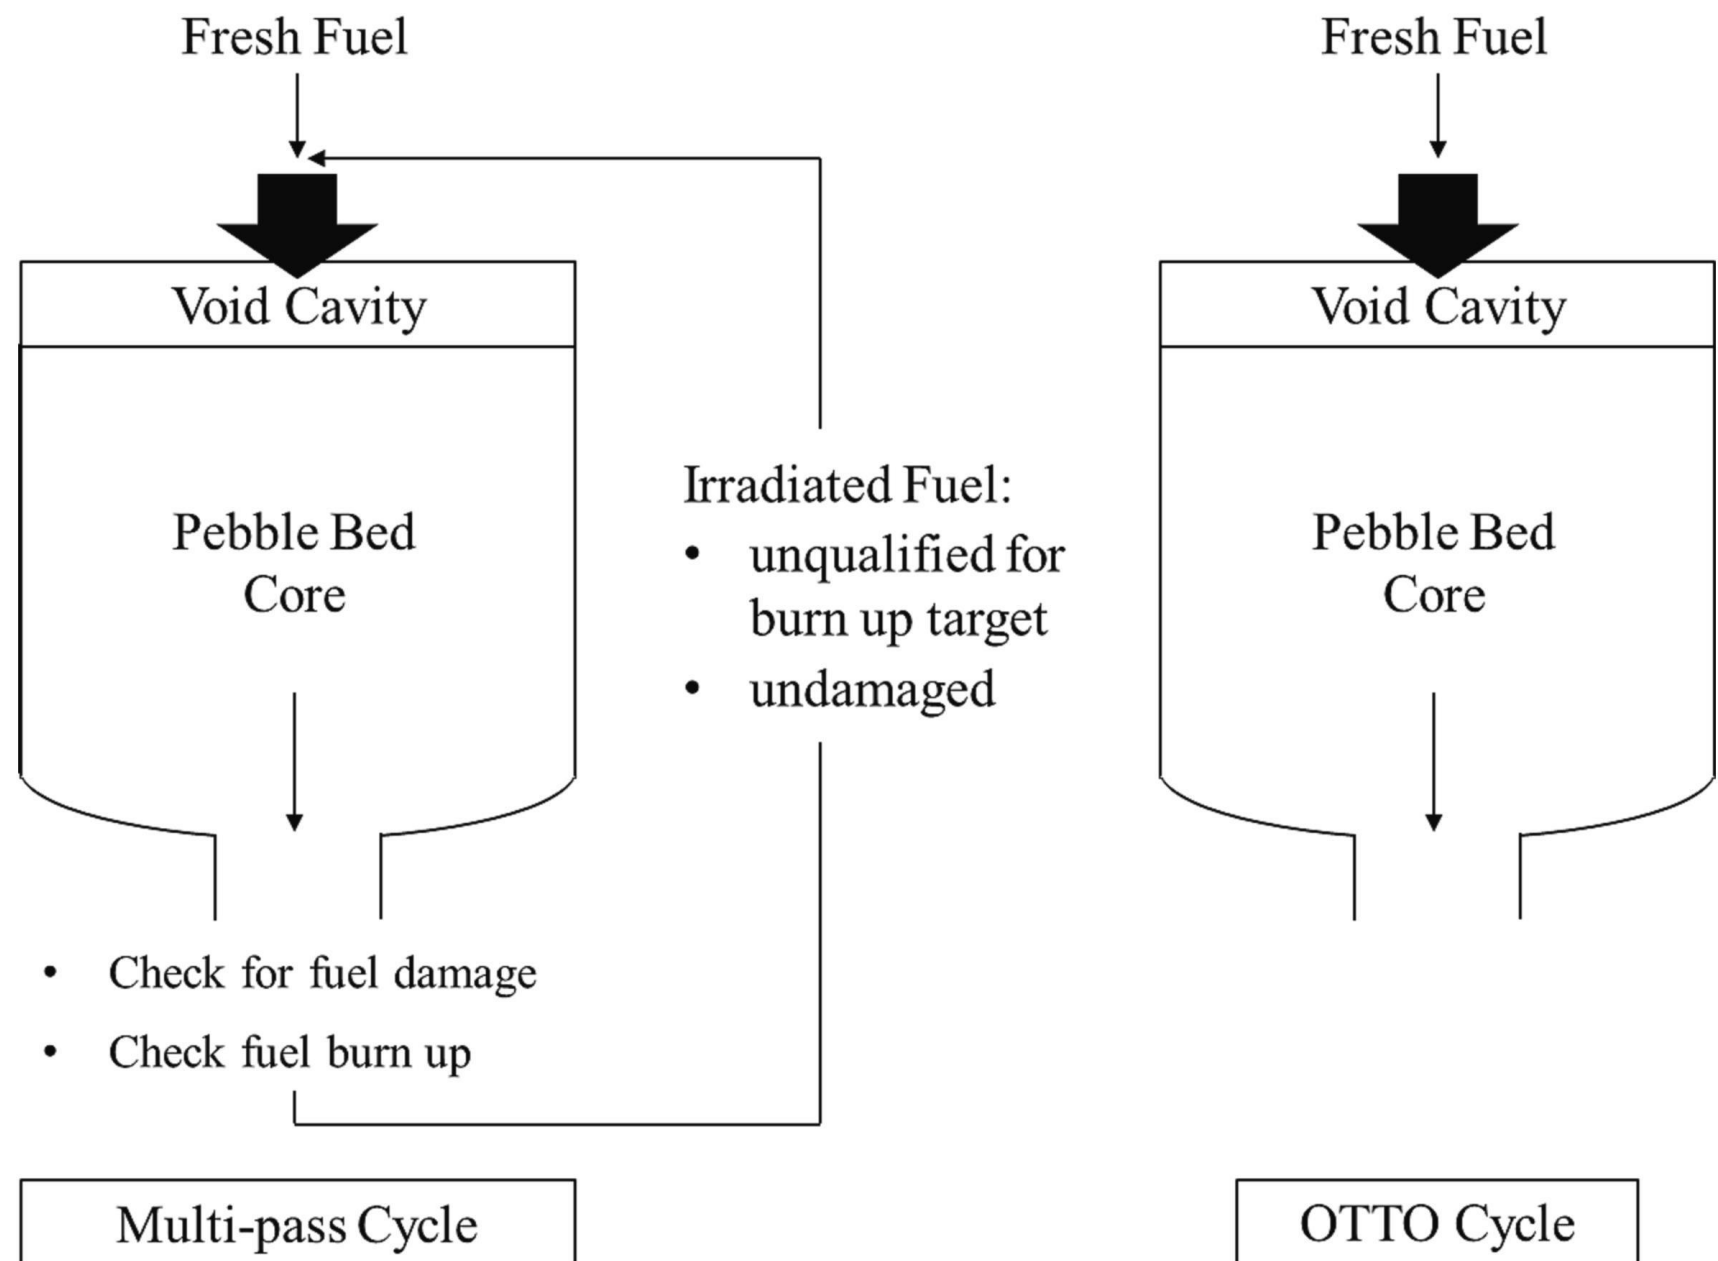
Fresh Fuel

Void Cavity

Pebble Bed Core

• Check for fuel damage
• Check fuel burn up

Irradiated Fuel:
• unqualified for burn up target
• undamaged

Multi-pass Cycle

Fresh Fuel

Void Cavity

Pebble Bed Core

OTTO Cycle